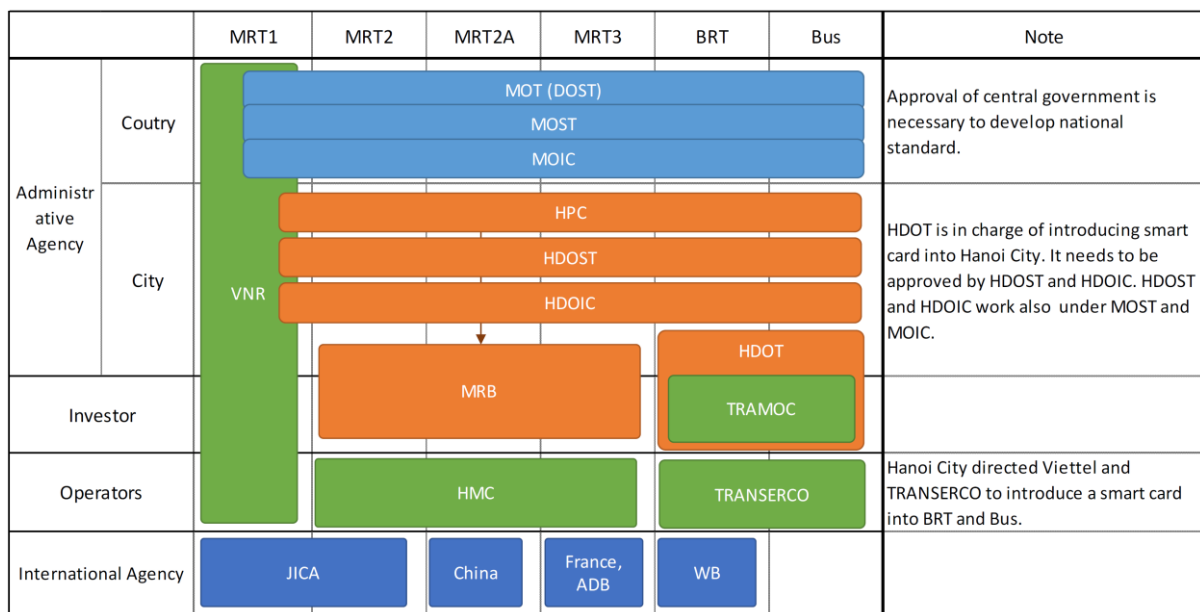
| | | MRT1 | MRT2 | MRT2A | MRT3 | BRT | Bus | Note |
|---|---|---|---|---|---|---|---|---|
| Administrative Agency | Coutry | VNR | MOT (DOST) MOST MOIC | | | | | Approval of central government is necessary to develop national standard. |
| | City | | HPC HDOST HDOIC | | | | | HDOT is in charge of introducing smart card into Hanoi City. It needs to be approved by HDOST and HDOIC. HDOST and HDOIC work also under MOST and MOIC. |
| Investor | | | MRB | | | HDOT TRAMOC | | |
| Operators | | | HMC | | | TRANSERCO | | Hanoi City directed Viettel and TRANSERCO to introduce a smart card into BRT and Bus. |
| International Agency | | JICA | | China | France, ADB | WB | | |